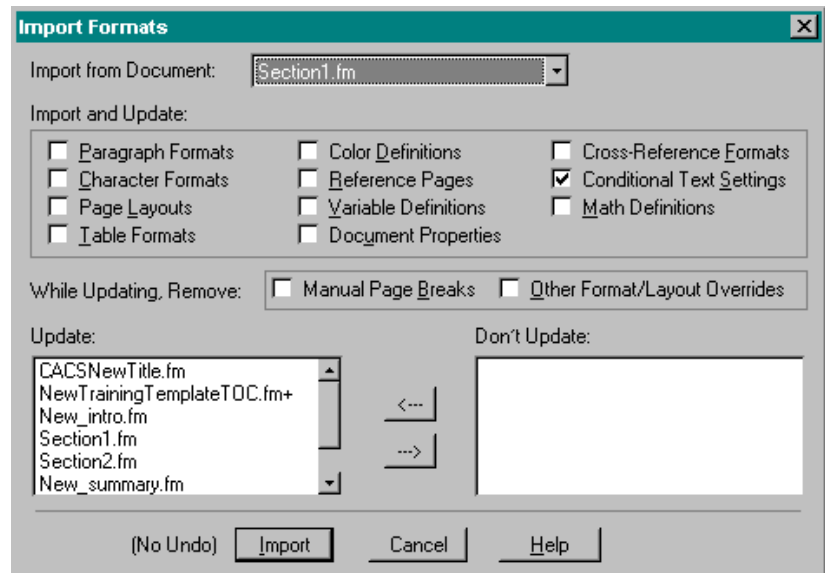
Import Formats

Import from Document: Section1.fm

Import and Update:

Paragraph Formats
Character Formats
Page Layouts
Table Formats
Color Definitions
Reference Pages
Variable Definitions
Document Properties
Cross-Reference Formats
Conditional Text Settings
Math Definitions

While Updating, Remove: Manual Page Breaks Other Format/Layout Overrides

Update:
CACSNewTitle.fm
NewTrainingTemplateTOC.fm+
New_intro.fm
Section1.fm
Section2.fm
New_summary.fm

<---
--->

Don't Update:

(No Undo) Import Cancel Help